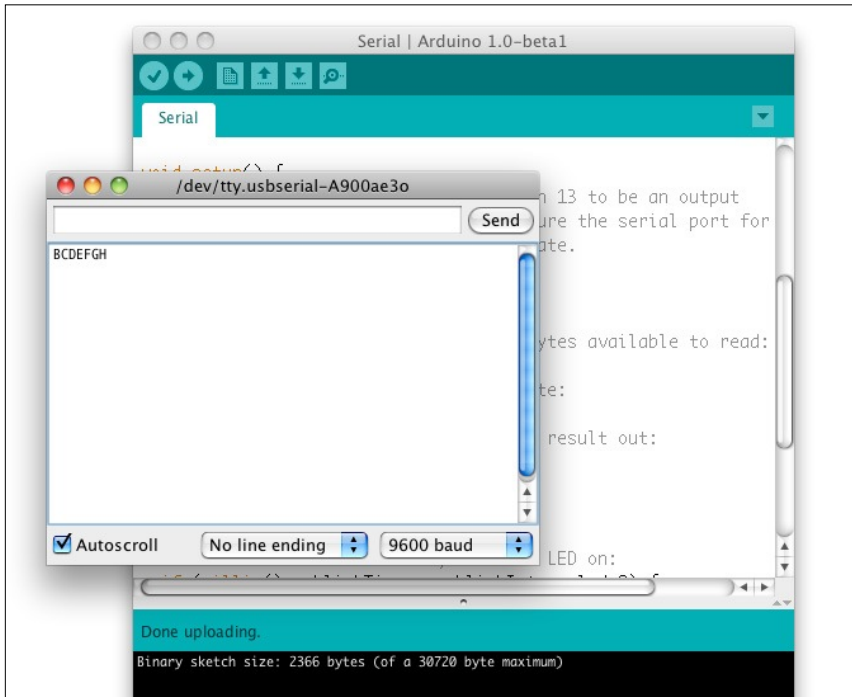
Serial | Arduino 1.0-beta1

Serial

/dev/tty.usbserial-A900ae3o

Send

BCDEFGH

n 13 to be an output
ure the serial port for
ate.

ytes available to read:

te:

result out:

LED on:

Autoscroll

No line ending

9600 baud

Done uploading.

Binary sketch size: 2366 bytes (of a 30720 byte maximum)